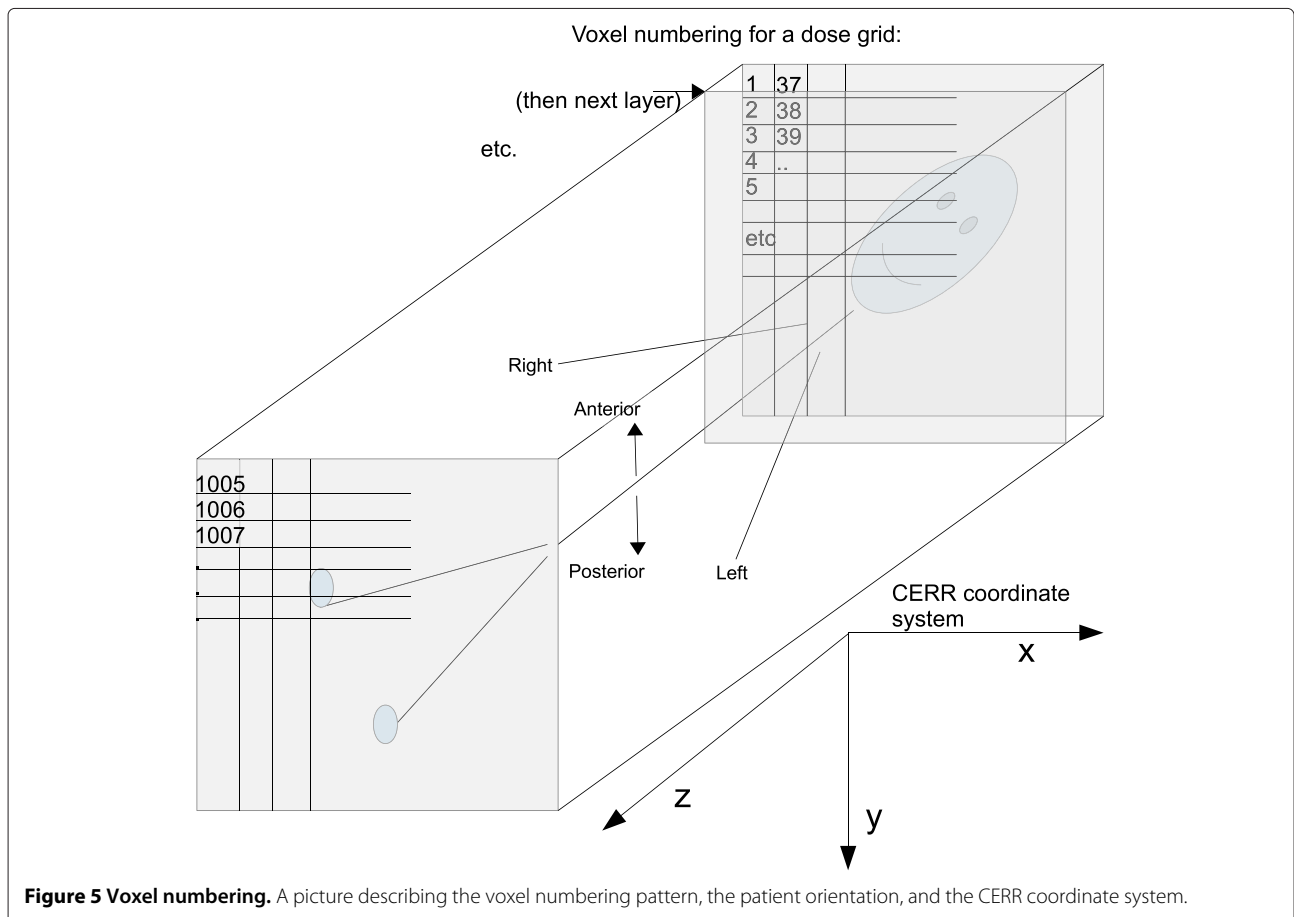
Voxel numbering for a dose grid:

(then next layer)

etc.

1 37
2 38
3 39
4 ..
5

etc

Right

Anterior

Posterior

Left

1005
1006
1007
.
.
.

CERR coordinate system

x

z

y

**Figure 5 Voxel numbering.** A picture describing the voxel numbering pattern, the patient orientation, and the CERR coordinate system.